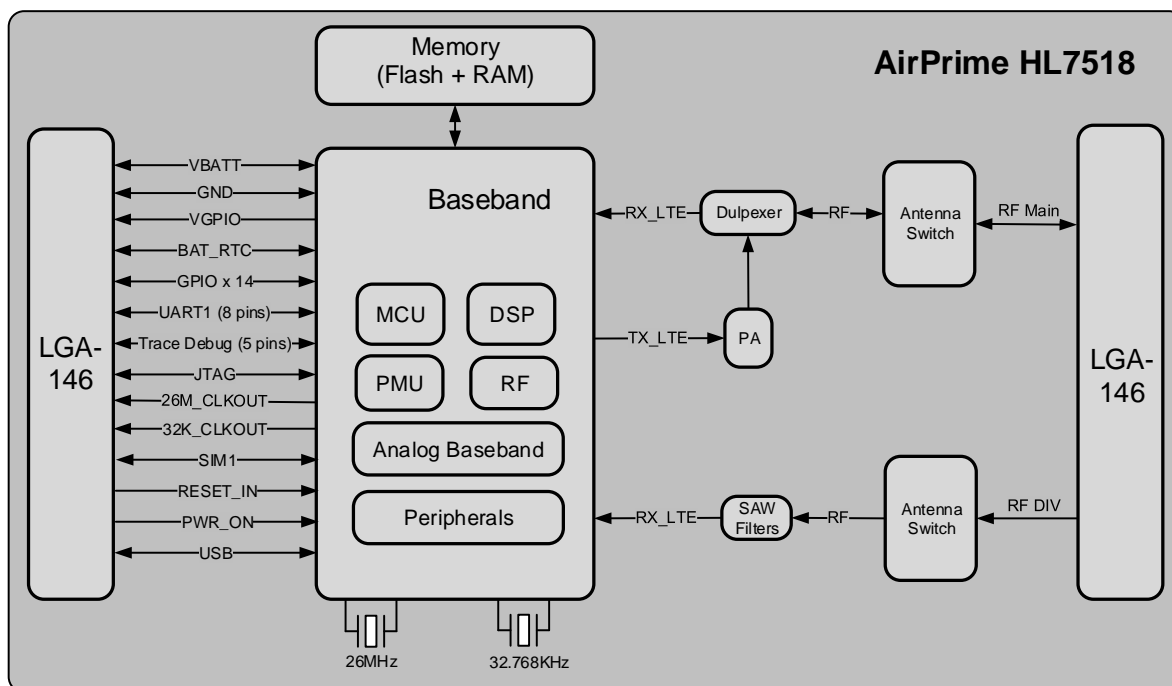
Memory (Flash + RAM)

AirPrime HL7518

LGA-146

VBATT
GND
VGPIO
BAT_RTC
GPIO x 14
UART1 (8 pins)
Trace Debug (5 pins)
JTAG
26M_CLKOUT
32K_CLKOUT
SIM1
RESET_IN
PWR_ON
USB

Baseband

MCU
DSP
PMU
RF
Analog Baseband
Peripherals

26MHz
32.768KHz

RX_LTE
Dulpexer
RF
Antenna Switch
RF Main

TX_LTE
PA

RX_LTE
SAW Filters
RF
Antenna Switch
RF DIV

LGA-146